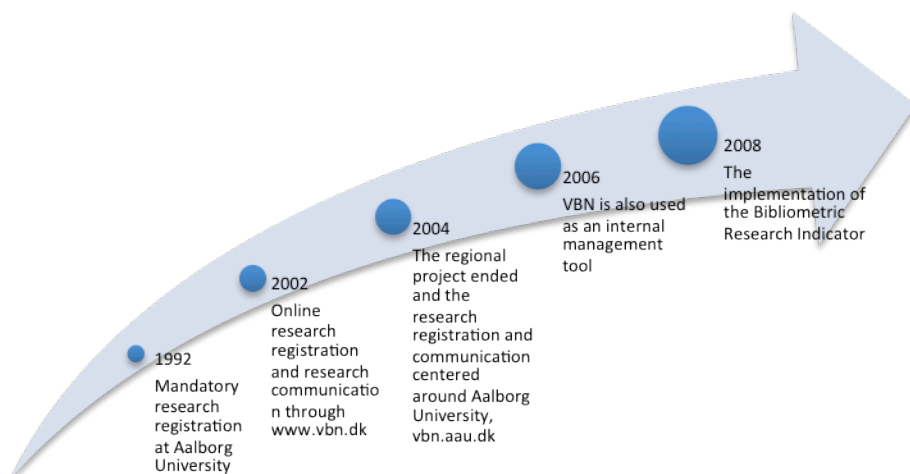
1992
Mandatory research registration at Aalborg University

2002
Online research registration and research communication through www.vbn.dk

2004
The regional project ended and the research registration and communication centered around Aalborg University, vbn.aau.dk

2006
VBN is also used as an internal management tool

2008
The implementation of the Bibliometric Research Indicator